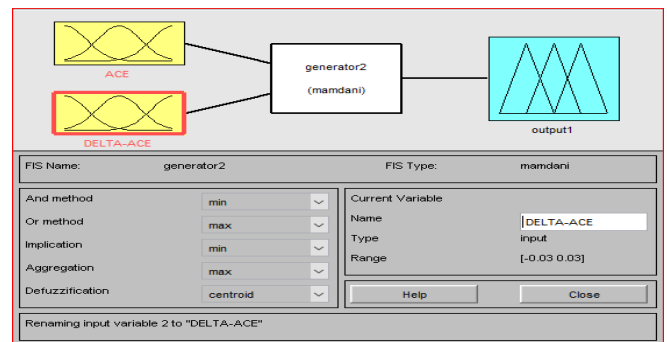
ACE

DELTA-ACE

generator2

(mamdani)

output1

FIS Name: generator2

FIS Type: mamdani

| | |
|---|---|
| And method | min |
| Or method | max |
| Implication | min |
| Aggregation | max |
| Defuzzification | centroid |

Current Variable

| | |
|---|---|
| Name | DELTA-ACE |
| Type | input |
| Range | [-0.03 0.03] |

Help

Close

Renaming input variable 2 to "DELTA-ACE"